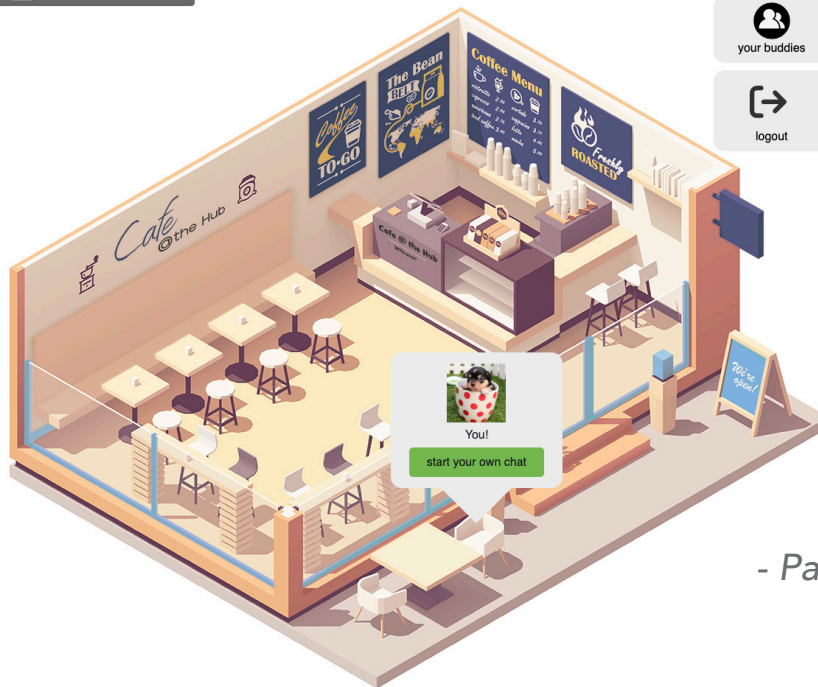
your buddies

logout

Coffee TO-GO

The Bean BELT

Coffee Menu

ristretto 2.50
espresso 2.75
americano 2.75
iced coffee 3.00
cortado 3.25
cappuccino 3.75
latte 3.75
mocha 4.00

Freshly ROASTED

Cafe @the Hub

Cafe @ the Hub

We're open!

You!

start your own chat

- Pa